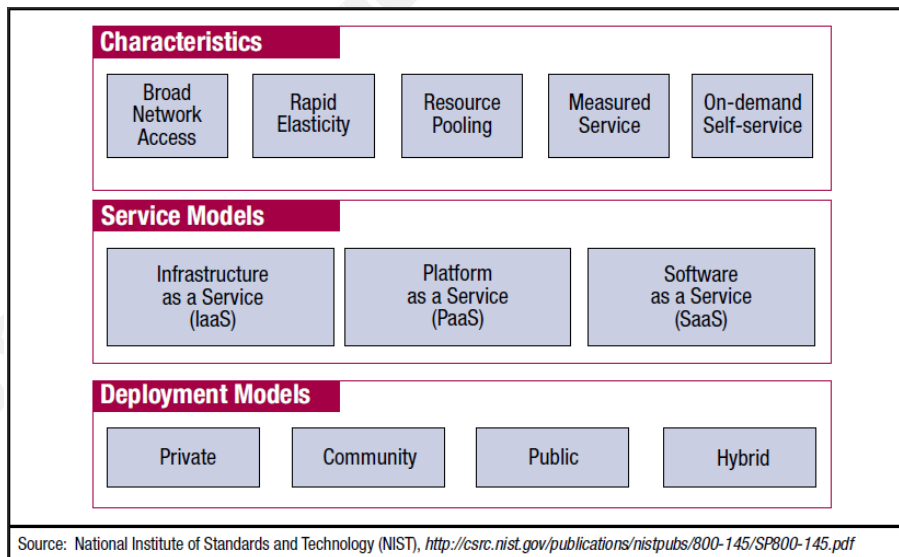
Characteristics

Broad Network Access

Rapid Elasticity

Resource Pooling

Measured Service

On-demand Self-service

Service Models

Infrastructure as a Service (IaaS)

Platform as a Service (PaaS)

Software as a Service (SaaS)

Deployment Models

Private

Community

Public

Hybrid

Source: National Institute of Standards and Technology (NIST), http://csrc.nist.gov/publications/nistpubs/800-145/SP800-145.pdf